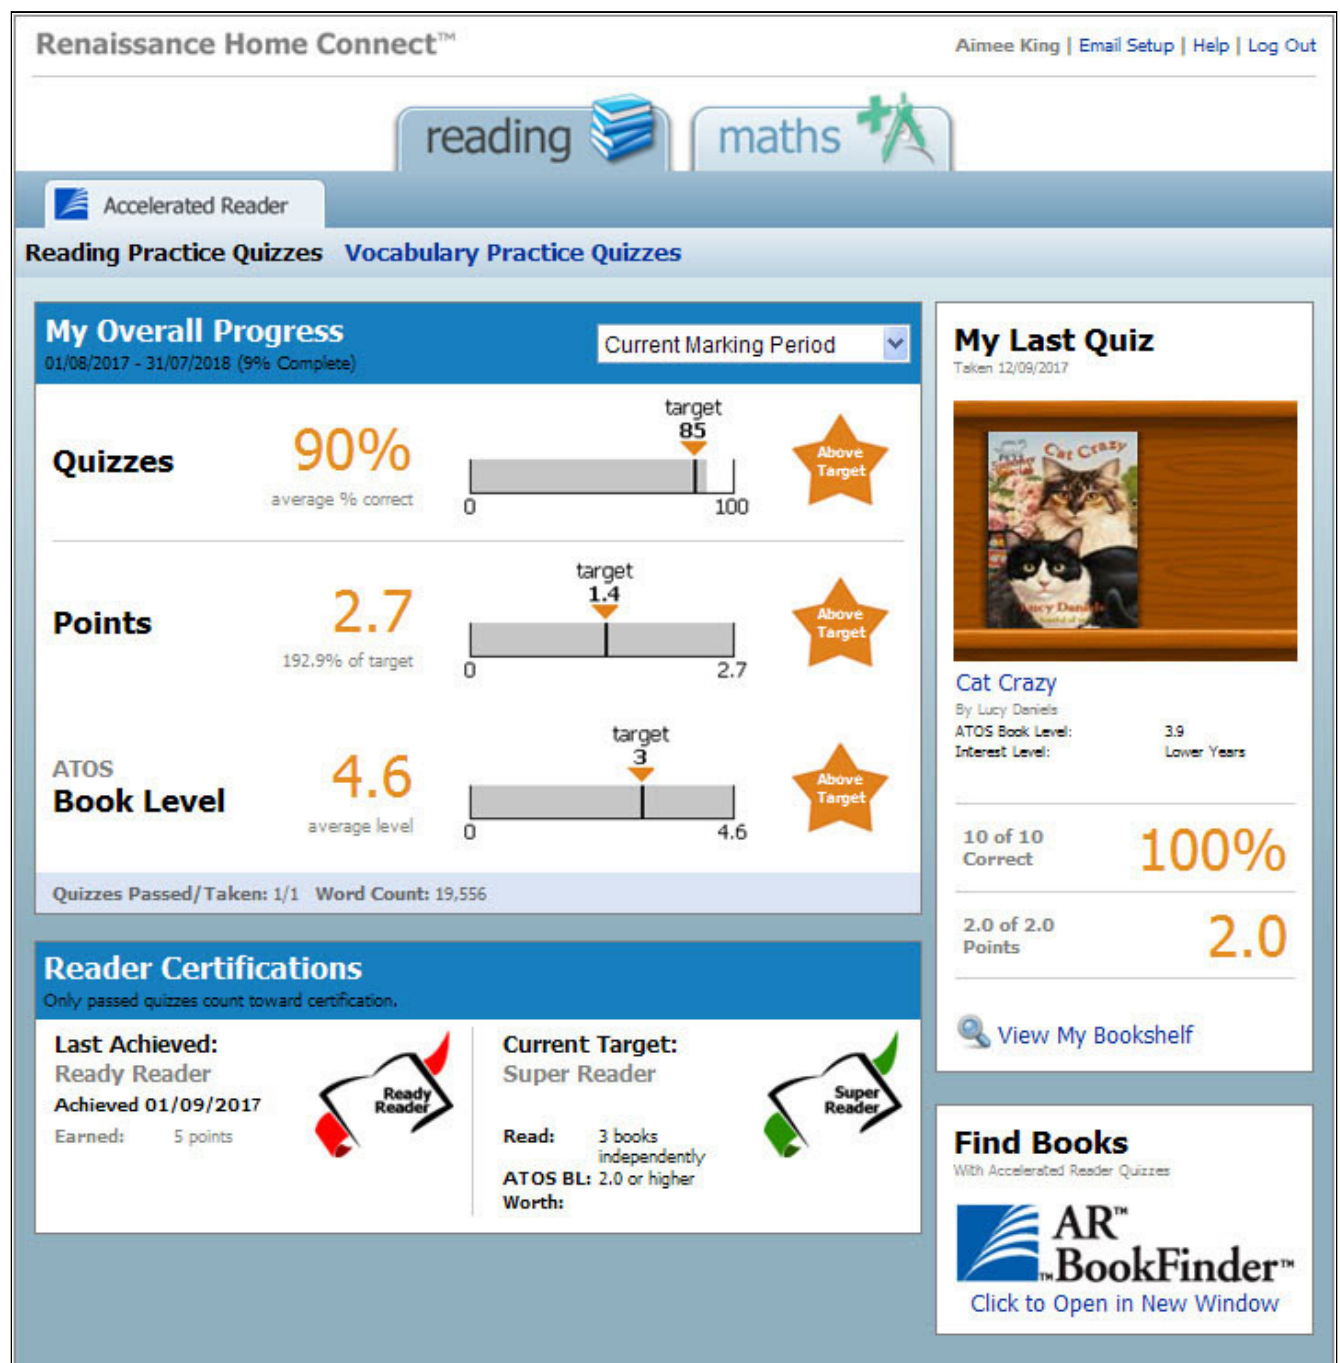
Renaissance Home Connect™

Aimee King | Email Setup | Help | Log Out

reading maths

Accelerated Reader

Reading Practice Quizzes Vocabulary Practice Quizzes

My Overall Progress
01/08/2017 - 31/07/2018 (9% Complete)

Current Marking Period

Quizzes 90% average % correct target 85 0 100 Above Target

Points 2.7 192.9% of target target 1.4 0 2.7 Above Target

ATOS Book Level 4.6 average level target 3 0 4.6 Above Target

Quizzes Passed/Taken: 1/1 Word Count: 19,556

Reader Certifications
Only passed quizzes count toward certification.

Last Achieved:
Ready Reader
Achieved 01/09/2017
Earned: 5 points

Ready Reader

Current Target:
Super Reader
Read: 3 books independently
ATOS BL: 2.0 or higher
Worth:

Super Reader

My Last Quiz
Taken 12/09/2017

Cat Crazy
Lucy Daniels

Cat Crazy
By Lucy Daniels
ATOS Book Level: 3.9
Interest Level: Lower Years

10 of 10 Correct 100%

2.0 of 2.0 Points 2.0

View My Bookshelf

Find Books
With Accelerated Reader Quizzes

AR™ BookFinder™
Click to Open in New Window